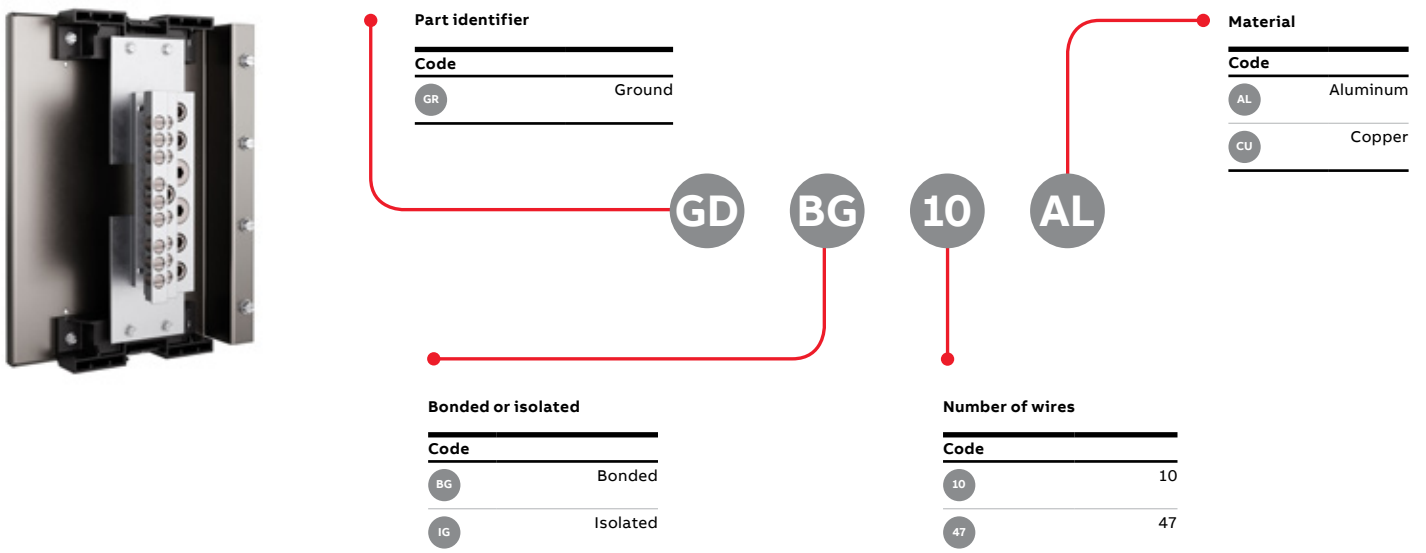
Part identifier

| Code | |
|---|---|
| GR | Ground |

Material

| Code | |
|---|---|
| AL | Aluminum |
| CU | Copper |

GD BG 10 AL

Bonded or isolated

| Code | |
|---|---|
| BG | Bonded |
| IG | Isolated |

Number of wires

| Code | |
|---|---|
| 10 | 10 |
| 47 | 47 |